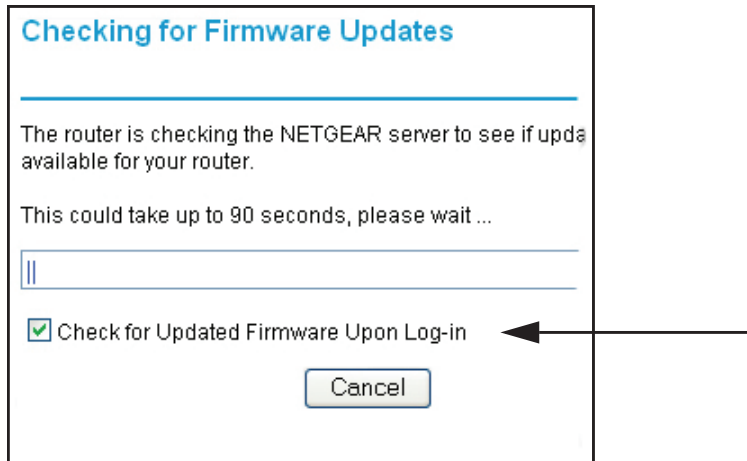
Checking for Firmware Updates

The router is checking the NETGEAR server to see if upda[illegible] available for your router.

This could take up to 90 seconds, please wait ...

Check for Updated Firmware Upon Log-in

Cancel